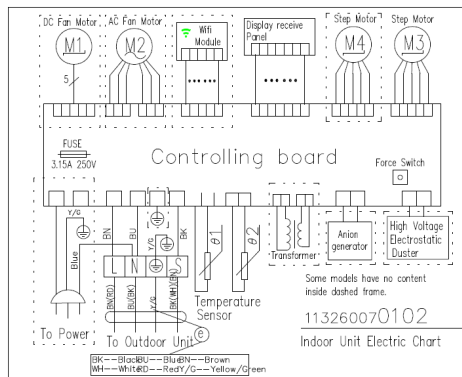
DC Fan Motor
M1
5
AC Fan Motor
M2
Wifi Module
Display receive Panel
Step Motor
M4
Step Motor
M3

FUSE
3.15A 250V

Controlling board

Force Switch

Y/G
Blue
BN
BU
Y/G
BK
L
N
S
$\theta 1$
$\theta 2$
Transformer
Anion generator
High Voltage Electrostatic Duster

BN(RD)
BU(BK)
Y/G
BK(WH)(BN)
Temperature Sensor
e

Some models have no content inside dashed frame.

To Power
To Outdoor Unit

113260070102

Indoor Unit Electric Chart

BK--Black BU--Blue BN--Brown
WH--White RD--Red Y/G--Yellow/Green